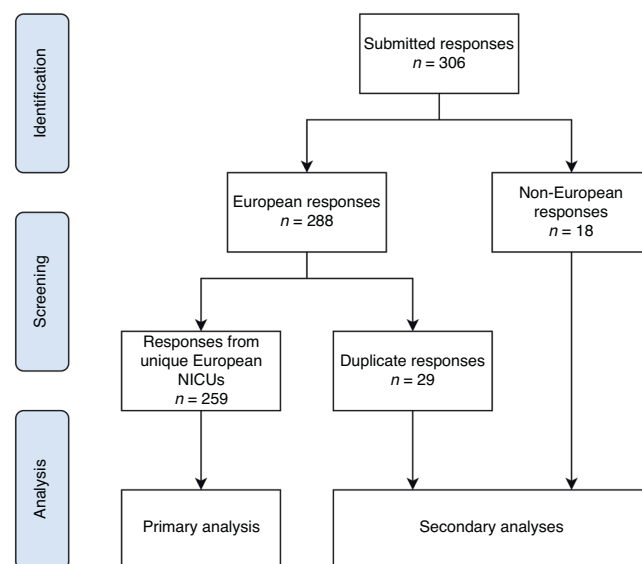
Identification

Submitted responses
$n = 306$

Screening

European responses
$n = 288$

Non-European responses
$n = 18$

Responses from unique European NICUs
$n = 259$

Duplicate responses
$n = 29$

Analysis

Primary analysis

Secondary analyses